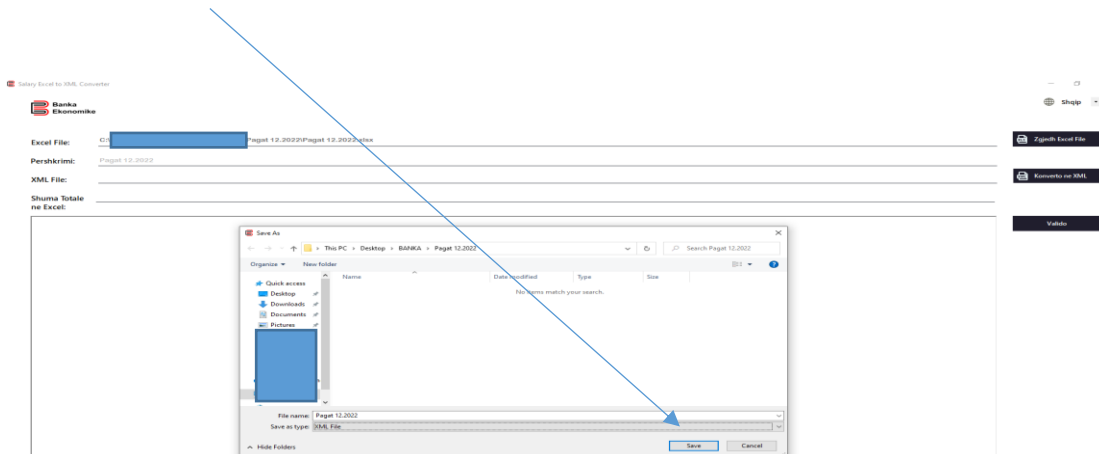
Salary Excel to XML Converter

Banka Ekonomike

Shqip

Excel File: C:\ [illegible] Pagat 12.2022\Pagat 12.2022.xlsx

Pershkrimi: Pagat 12.2022

XML File:

Shuma Totale ne Excel:

Zgjedh Excel File

Konverto ne XML

Valido

Save As

This PC > Desktop > BANKA > Pagat 12.2022

Search Pagat 12.2022

Organize ▾ New folder

Quick access
Desktop
Downloads
Documents
Pictures

Name | Date modified | Type | Size

No items match your search.

File name: Pagat 12.2022

Save as type: XML File

Hide Folders

Save

Cancel